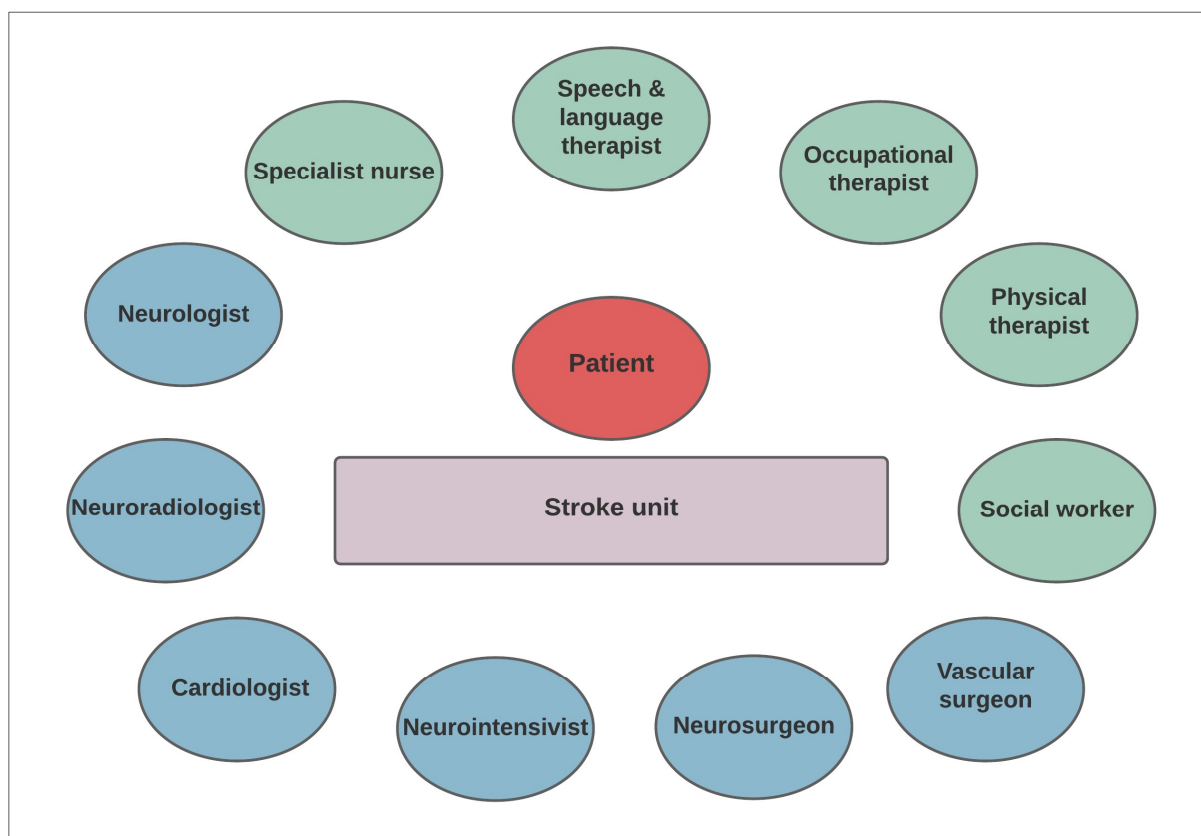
Speech & language therapist

Specialist nurse

Occupational therapist

Neurologist

Physical therapist

Patient

Neuroradiologist

Stroke unit

Social worker

Cardiologist

Neurointensivist

Neurosurgeon

Vascular surgeon